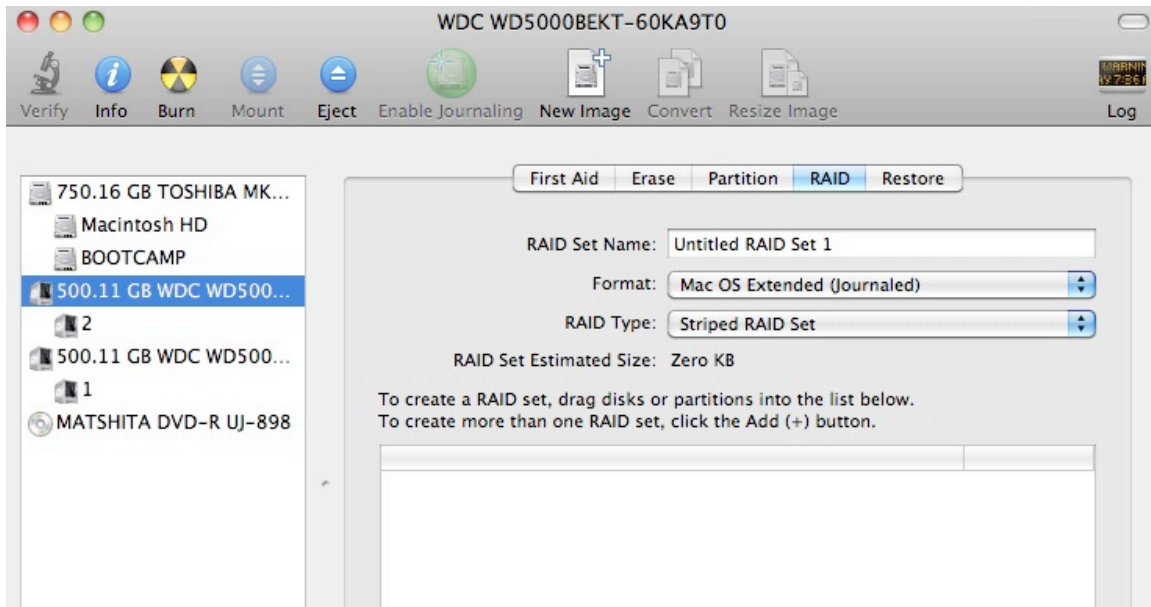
WDC WD5000BEKT-60KA9T0

Verify Info Burn Mount Eject Enable Journaling New Image Convert Resize Image Log

WARNIN
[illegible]

750.16 GB TOSHIBA MK...
Macintosh HD
BOOTCAMP
500.11 GB WDC WD500...
2
500.11 GB WDC WD500...
1
MATSHITA DVD-R UJ-898

First Aid Erase Partition RAID Restore

RAID Set Name: Untitled RAID Set 1
Format: Mac OS Extended (Journaled)
RAID Type: Striped RAID Set
RAID Set Estimated Size: Zero KB

To create a RAID set, drag disks or partitions into the list below.
To create more than one RAID set, click the Add (+) button.